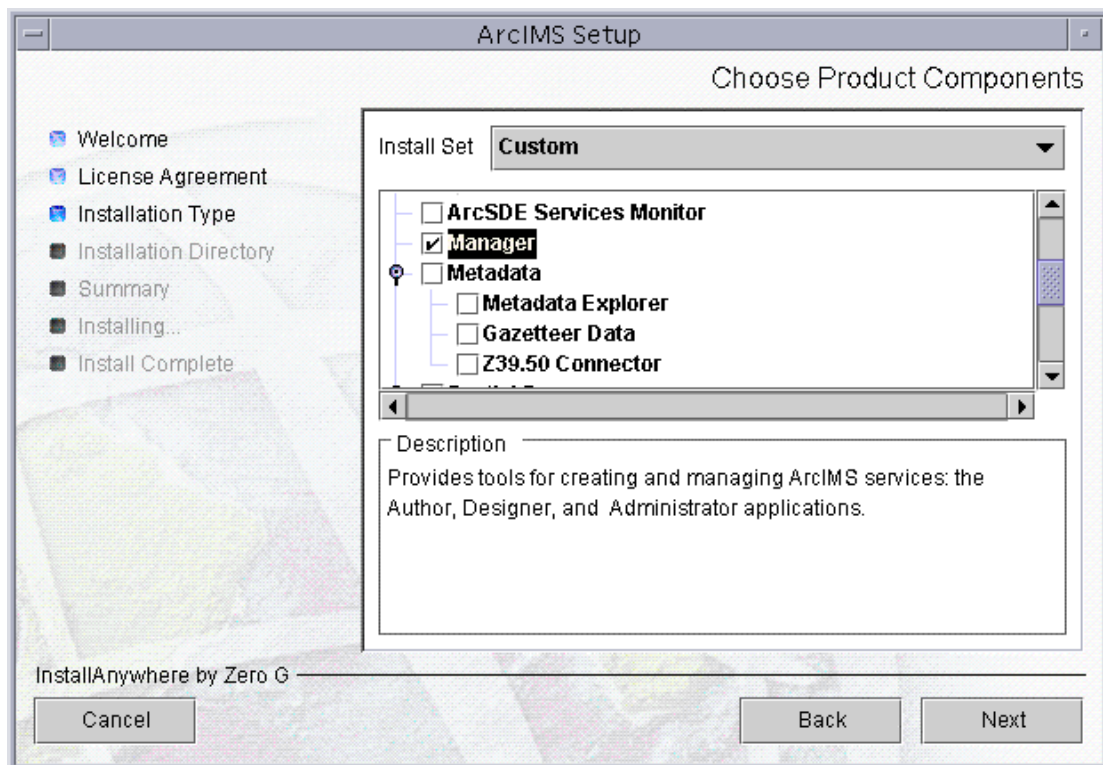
ArcIMS Setup

Choose Product Components

Welcome
License Agreement
Installation Type
Installation Directory
Summary
Installing...
Install Complete

Install Set Custom

ArcSDE Services Monitor
Manager
Metadata
Metadata Explorer
Gazetteer Data
Z39.50 Connector
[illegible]

Description
Provides tools for creating and managing ArcIMS services: the Author, Designer, and Administrator applications.

InstallAnywhere by Zero G

Cancel
Back
Next